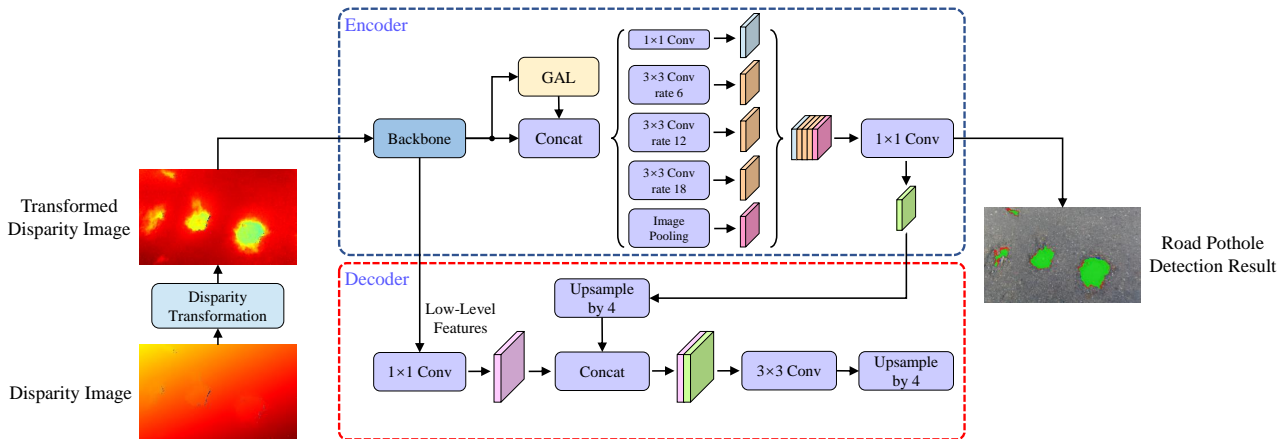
Encoder

Transformed Disparity Image

Backbone

GAL

Concat

1×1 Conv

3×3 Conv rate 6

3×3 Conv rate 12

3×3 Conv rate 18

Image Pooling

1×1 Conv

Road Pothole Detection Result

Disparity Transformation

Disparity Image

Decoder

Low-Level Features

Upsample by 4

1×1 Conv

Concat

3×3 Conv

Upsample by 4